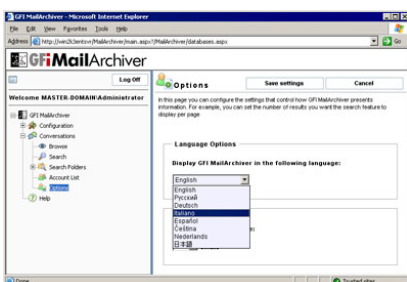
GFI MailArchiver - Microsoft Internet Explorer

File Edit View Favorites Tools Help

Address http://win2k3centos/MailArchiver/main.aspx?/MailArchiver/databases.aspx

Go

GFIMailArchiver

Log Off

Welcome MASTER.DOMAIN\Administrator

GFI MailArchiver
Configuration
Conversations
Browse
Search
Search Folders
Account List
Options
Help

Options

Save settings

Cancel

In this page you can configure the settings that control how GFI MailArchiver presents information. For example, you can set the number of results you want the search feature to display per page

Language Options

Display GFI MailArchiver in the following language:

English

English
Русский
Deutsch
Italiano
Español
Čeština
Nederlands
日本語

Done

Trusted sites